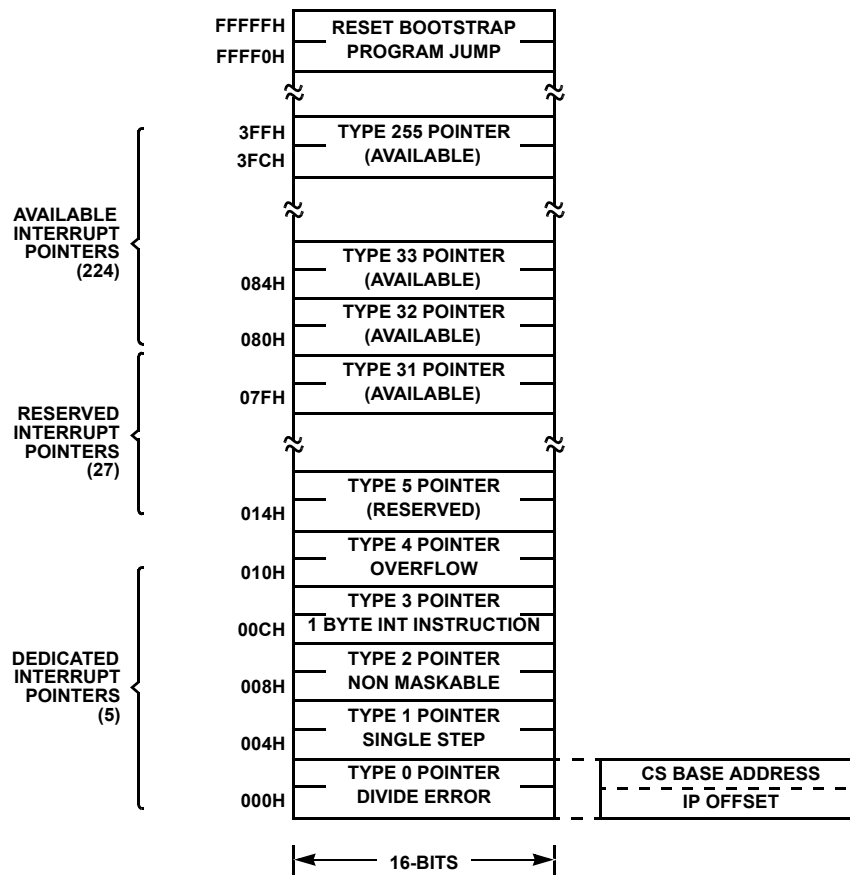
FFFFFH
FFFF0H
RESET BOOTSTRAP PROGRAM JUMP

3FFH
3FCH
TYPE 255 POINTER (AVAILABLE)

AVAILABLE INTERRUPT POINTERS (224)

084H
TYPE 33 POINTER (AVAILABLE)

080H
TYPE 32 POINTER (AVAILABLE)

07FH
TYPE 31 POINTER (AVAILABLE)

RESERVED INTERRUPT POINTERS (27)

014H
TYPE 5 POINTER (RESERVED)

010H
TYPE 4 POINTER OVERFLOW

00CH
TYPE 3 POINTER 1 BYTE INT INSTRUCTION

DEDICATED INTERRUPT POINTERS (5)

008H
TYPE 2 POINTER NON MASKABLE

004H
TYPE 1 POINTER SINGLE STEP

000H
TYPE 0 POINTER DIVIDE ERROR

CS BASE ADDRESS
IP OFFSET

16-BITS